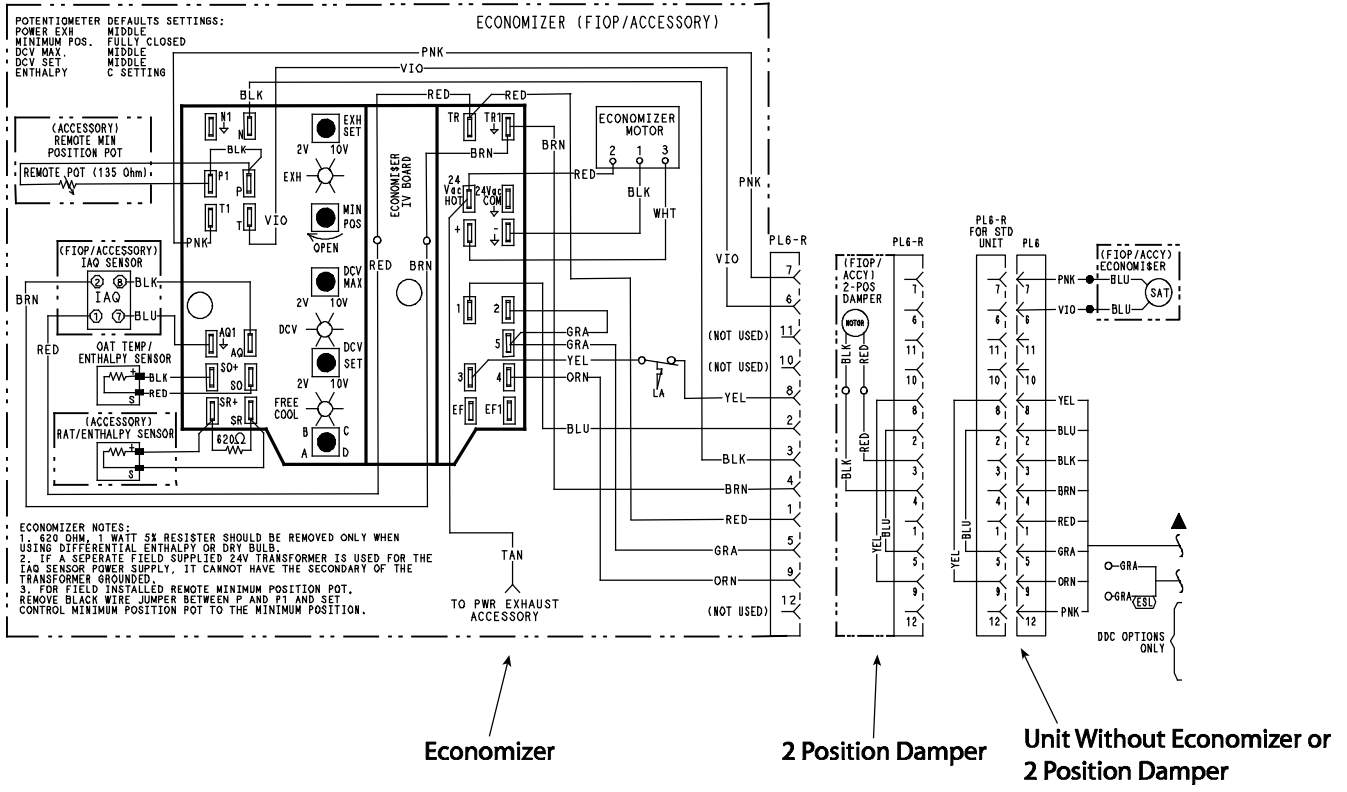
POTENTIOMETER DEFAULTS SETTINGS:
POWER EXH MIDDLE
MINIMUM POS. FULLY CLOSED
DCV MAX. MIDDLE
DCV SET MIDDLE
ENTHALPY C SETTING

ECONOMIZER (FIOP/ACCESSORY)

PNK
VIO
BLK
RED
RED

(ACCESSORY) REMOTE MIN POSITION POT
REMOTE POT (135 Ohm)
BLK
N1
N
P1
P
T1
T
PNK
VIO

EXH SET
2V 10V
EXH
MIN POS
OPEN
DCV MAX
2V 10V
DCV
DCV SET
2V 10V
FREE COOL
B C
A D

ECONOMISER IV BOARD
RED BRN

TR TR1
BRN
24 Vac HOT
24Vac COM
+ -
1 2
5
3 4
EF EF1
GRA
GRA
YEL
ORN
BLU
LA

ECONOMIZER MOTOR
2 1 3
RED
BLK
WHT
BRN
PNK
VIO

(FIOP/ACCESSORY) IAQ SENSOR
IAQ
BLK
BLU
BRN
RED
AQ1
AQ
OAT TEMP/ ENTHALPY SENSOR
BLK
RED
SO+
SO
S
(ACCESSORY) RAT/ENTHALPY SENSOR
SR+
SR
620Ω
S

PL6-R
7
6
(NOT USED) 11
(NOT USED) 10
YEL 8
2
BLK 3
BRN 4
RED 1
GRA 5
ORN 9
(NOT USED) 12

TAN
TO PWR EXHAUST ACCESSORY

ECONOMIZER NOTES:
1. 620 OHM, 1 WATT 5% RESISTER SHOULD BE REMOVED ONLY WHEN USING DIFFERENTIAL ENTHALPY OR DRY BULB.
2. IF A SEPERATE FIELD SUPPLIED 24V TRANSFORMER IS USED FOR THE IAQ SENSOR POWER SUPPLY, IT CANNOT HAVE THE SECONDARY OF THE TRANSFORMER GROUNDED.
3. FOR FIELD INSTALLED REMOTE MINIMUM POSITION POT, REMOVE BLACK WIRE JUMPER BETWEEN P AND P1 AND SET CONTROL MINIMUM POSITION POT TO THE MINIMUM POSITION.

(FIOP/ ACCY) 2-POS DAMPER
MOTOR
BLK RED
PL6-R
7 6 11 10 8 2 3 4 1 5 9 12
RED BLK BLU YEL

PL6-R FOR STD UNIT
PL6
7 6 11 10 8 2 3 4 1 5 9 12
BLU YEL
PNK BLU
VIO BLU
(FIOP/ACCY) ECONOMISER
SAT
YEL
BLU
BLK
BRN
RED
GRA
ORN
PNK
GRA
GRA ESL
DDC OPTIONS ONLY

Economizer
2 Position Damper
Unit Without Economizer or 2 Position Damper